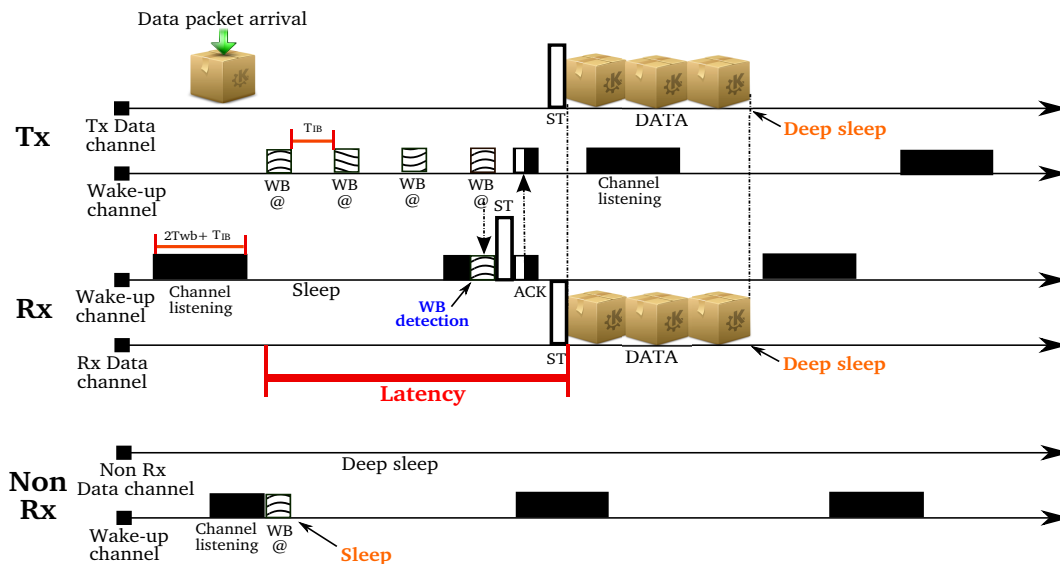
Data packet arrival

Tx

Tx Data channel

ST

DATA

Deep sleep

$T_{IB}$

Wake-up channel

WB @

WB @

WB @

WB @

ST

Channel listening

$2T_{wb}+T_{IB}$

Rx

Wake-up channel

Channel listening

Sleep

WB detection

ACK

Rx Data channel

ST

DATA

Deep sleep

Latency

Non Rx

Non Rx Data channel

Deep sleep

Wake-up channel

Channel listening

WB @

Sleep